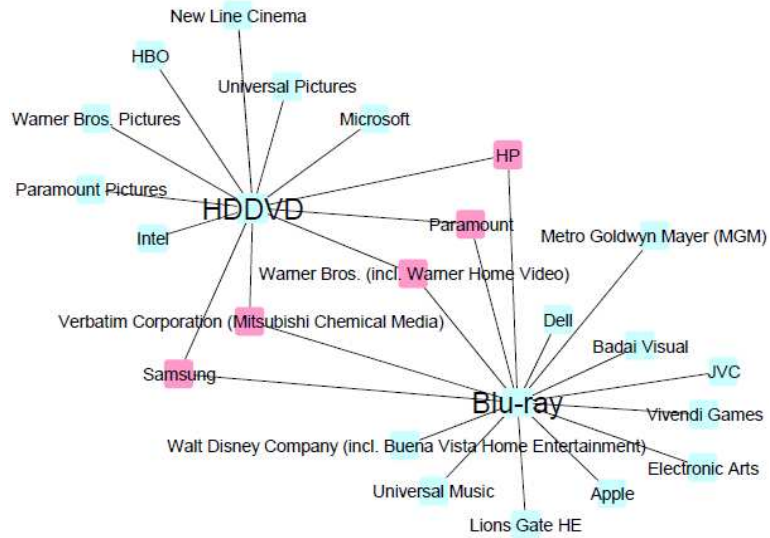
New Line Cinema

HBO

Universal Pictures

Warner Bros. Pictures

Microsoft

HP

Paramount Pictures

HDDVD

Paramount

Intel

Metro Goldwyn Mayer (MGM)

Warner Bros. (incl. Warner Home Video)

Verbatim Corporation (Mitsubishi Chemical Media)

Dell

Badai Visual

Samsung

JVC

Blu-ray

Vivendi Games

Walt Disney Company (incl. Buena Vista Home Entertainment)

Electronic Arts

Universal Music

Apple

Lions Gate HE